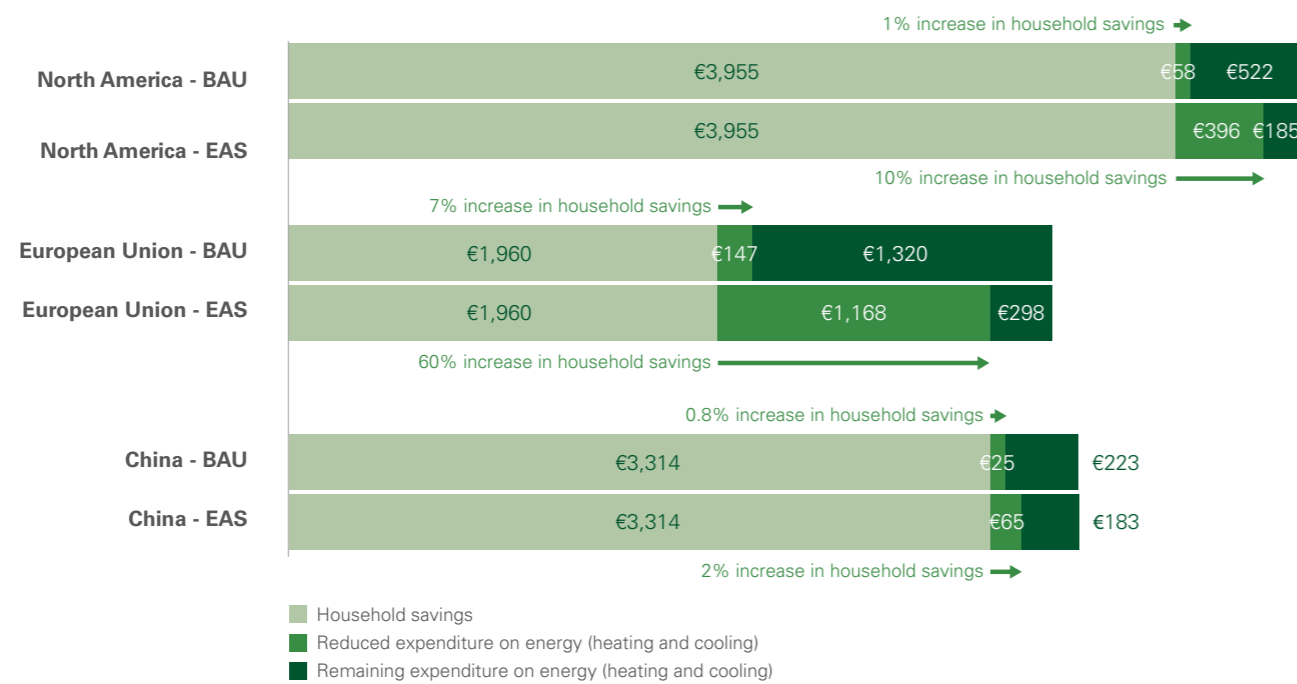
1% increase in household savings

North America - BAU
€3,955
€58
€522

North America - EAS
€3,955
€396
€185

10% increase in household savings

7% increase in household savings

European Union - BAU
€1,960
€147
€1,320

European Union - EAS
€1,960
€1,168
€298

60% increase in household savings

0.8% increase in household savings

China - BAU
€3,314
€25
€223

China - EAS
€3,314
€65
€183

2% increase in household savings

Household savings
Reduced expenditure on energy (heating and cooling)
Remaining expenditure on energy (heating and cooling)